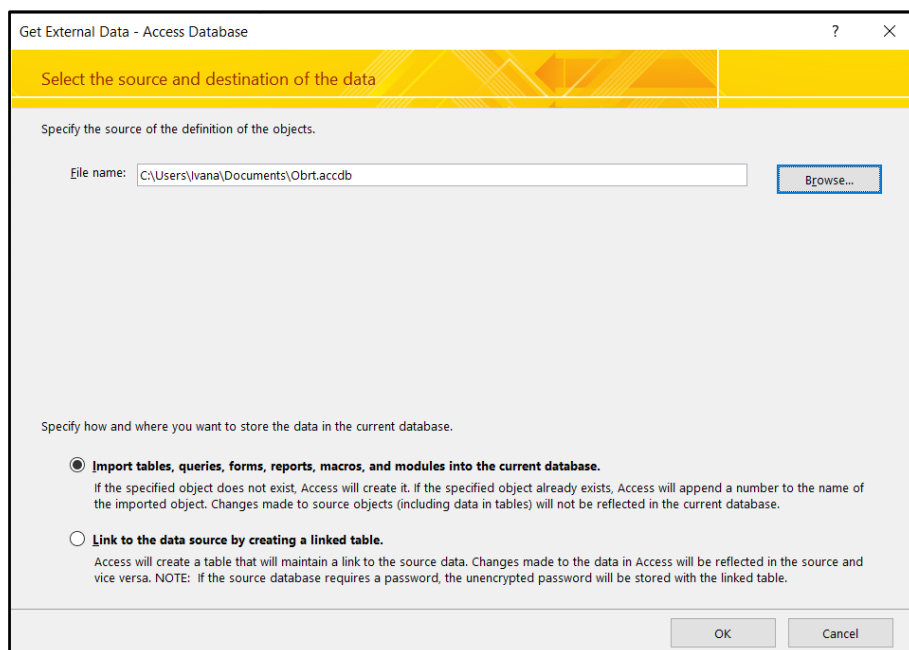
Get External Data - Access Database

?

Select the source and destination of the data

Specify the source of the definition of the objects.

File name: C:\Users\Ivana\Documents\Obrt.accdb

Browse...

Specify how and where you want to store the data in the current database.

Import tables, queries, forms, reports, macros, and modules into the current database.

If the specified object does not exist, Access will create it. If the specified object already exists, Access will append a number to the name of the imported object. Changes made to source objects (including data in tables) will not be reflected in the current database.

Link to the data source by creating a linked table.

Access will create a table that will maintain a link to the source data. Changes made to the data in Access will be reflected in the source and vice versa. NOTE: If the source database requires a password, the unencrypted password will be stored with the linked table.

OK

Cancel